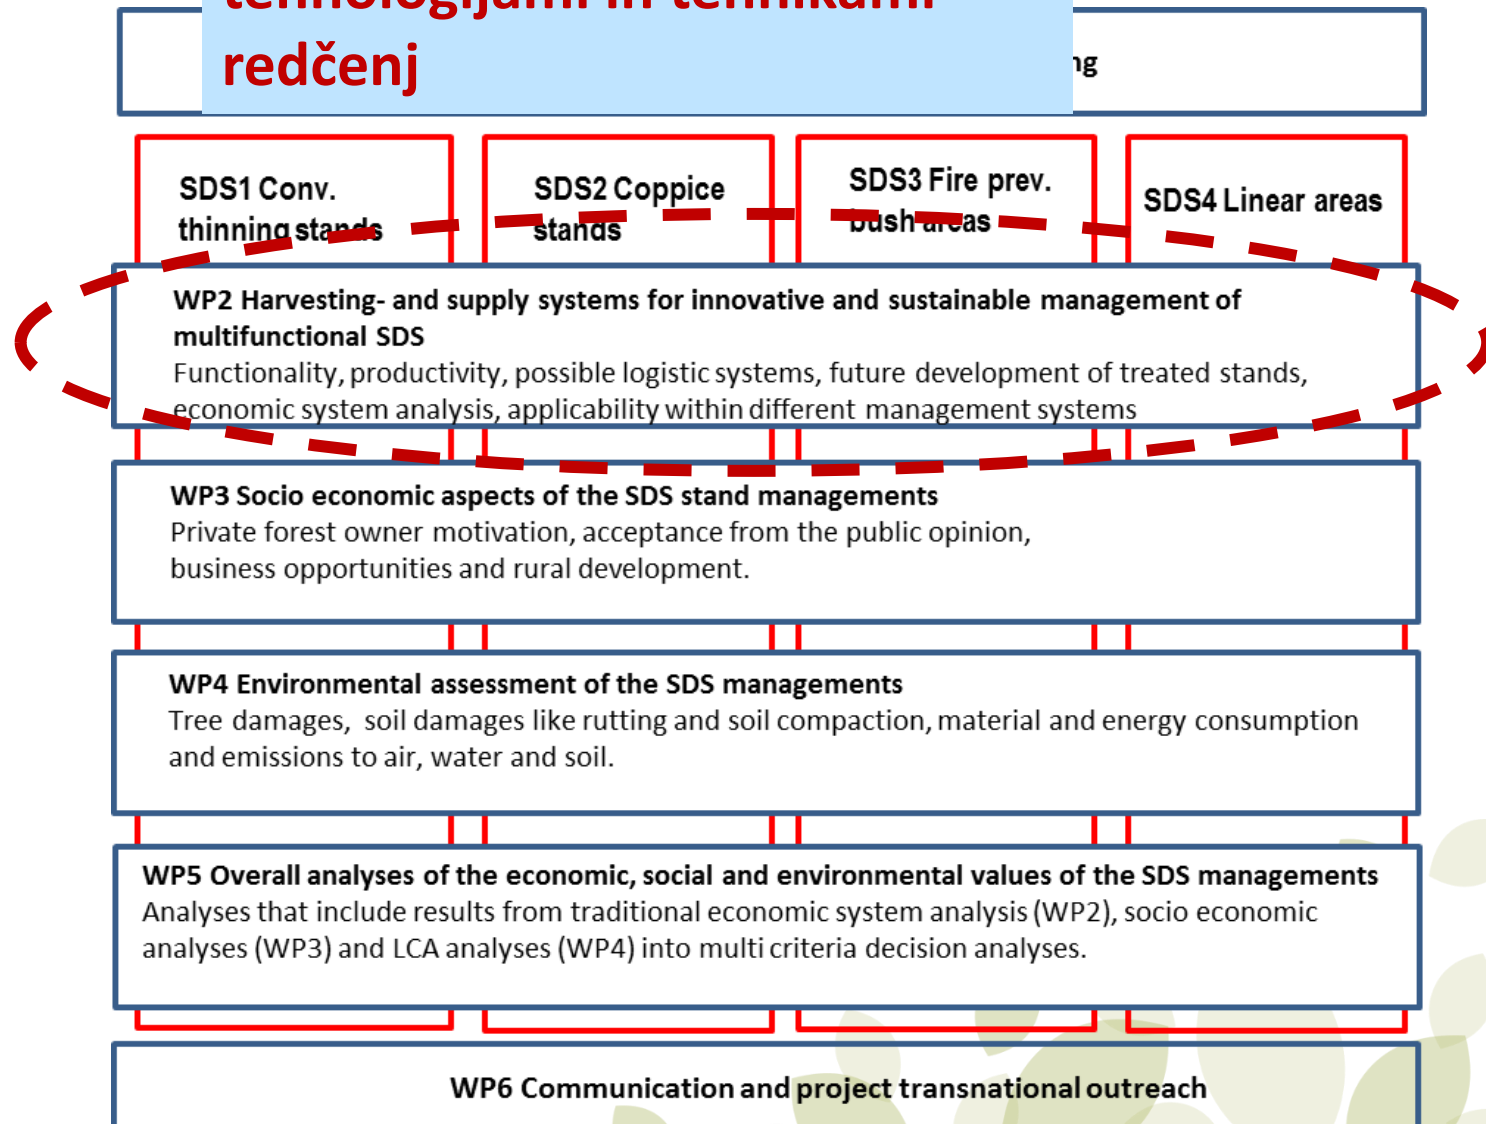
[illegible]
redčenj

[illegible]ng

SDS1 Conv. thinning stands

SDS2 Coppice stands

SDS3 Fire prev. bush areas

SDS4 Linear areas

WP2 Harvesting- and supply systems for innovative and sustainable management of multifunctional SDS
Functionality, productivity, possible logistic systems, future development of treated stands, economic system analysis, applicability within different management systems

WP3 Socio economic aspects of the SDS stand managements
Private forest owner motivation, acceptance from the public opinion, business opportunities and rural development.

WP4 Environmental assessment of the SDS managements
Tree damages, soil damages like rutting and soil compaction, material and energy consumption and emissions to air, water and soil.

WP5 Overall analyses of the economic, social and environmental values of the SDS managements
Analyses that include results from traditional economic system analysis (WP2), socio economic analyses (WP3) and LCA analyses (WP4) into multi criteria decision analyses.

WP6 Communication and project transnational outreach